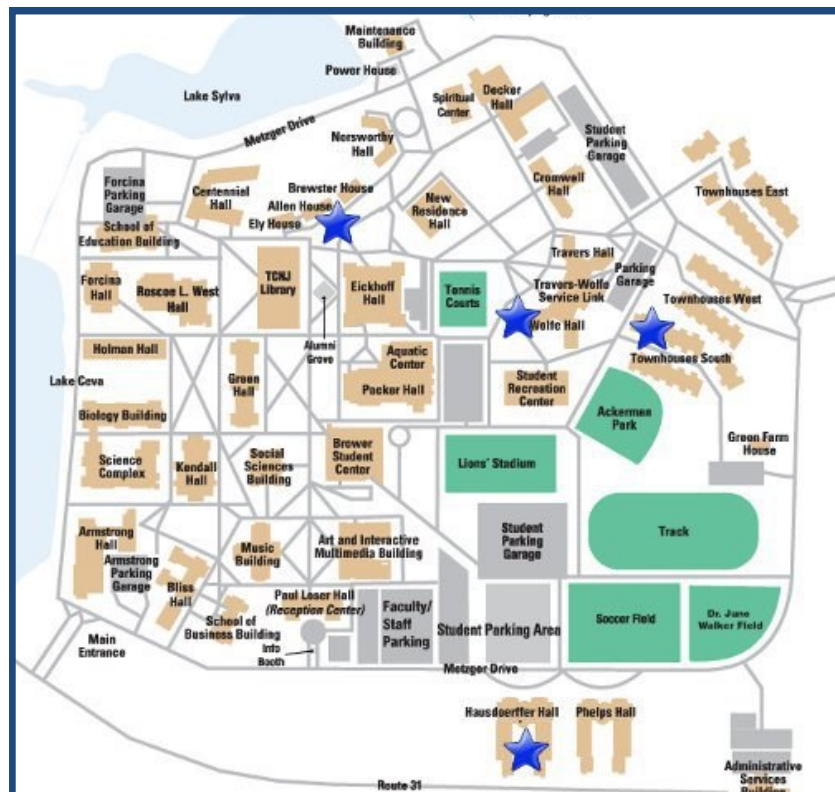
Maintenance Building
Power House
Lake Sylva
Metzger Drive
Spiritual Center
Decker Hall
Norsworthy Hall
Student Parking Garage
Forcina Parking Garage
Centennial Hall
Brewster House
Allen House
Ely House
New Residence Hall
Cromwell Hall
Townhouses East
School of Education Building
Travers Hall
Parking Garage
Forcina Hall
Roscoe L. West Hall
TCNJ Library
Eickhoff Hall
Tennis Courts
Travers-Wolfe Service Link
Wolfe Hall
Townhouses West
Holman Hall
Alumni Grove
Aquatic Center
Townhouses South
Lake Ceva
Green Hall
Packer Hall
Student Recreation Center
Biology Building
Ackerman Park
Science Complex
Kendall Hall
Social Sciences Building
Brower Student Center
Lions' Stadium
Green Farm House
Armstrong Hall
Armstrong Parking Garage
Music Building
Art and Interactive Multimedia Building
Student Parking Garage
Track
Bliss Hall
School of Business Building
Paul Loser Hall (Reception Center)
Faculty/ Staff Parking
Student Parking Area
Soccer Field
Dr. June Walker Field
Main Entrance
Info Booth
Metzger Drive
Hausdoerffer Hall
Phelps Hall
Administrative Services Building
Route 31